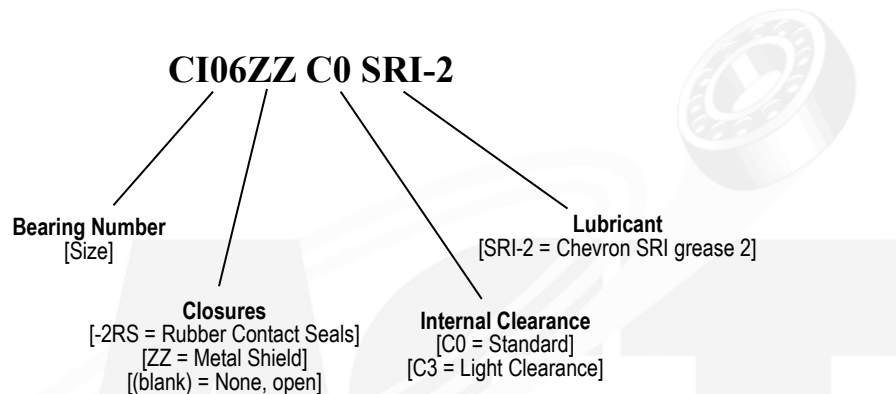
CI06ZZ C0 SRI-2

Bearing Number
[Size]

Closures
[-2RS = Rubber Contact Seals]
[ZZ = Metal Shield]
[(blank) = None, open]

Internal Clearance
[C0 = Standard]
[C3 = Light Clearance]

Lubricant
[SRI-2 = Chevron SRI grease 2]